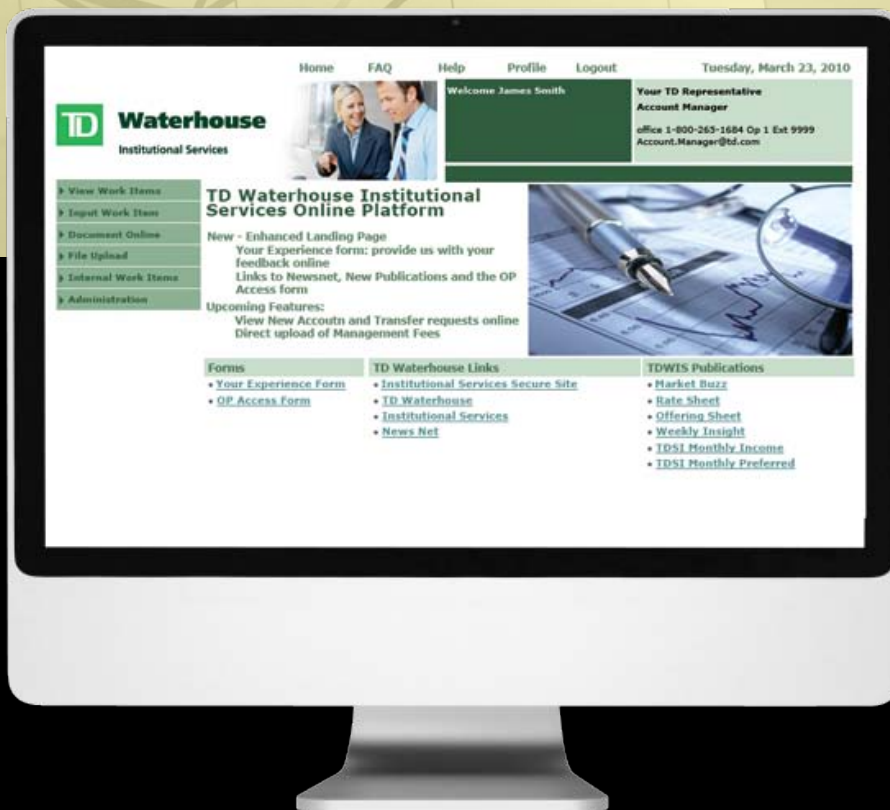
Home FAQ Help Profile Logout

Tuesday, March 23, 2010

TD Waterhouse Institutional Services

Welcome James Smith

Your TD Representative
Account Manager

office 1-800-265-1684 Op 1 Ext 9999
Account.Manager@td.com

View Work Items
Input Work Item
Document Online
File Upload
Internal Work Items
Administration

TD Waterhouse Institutional Services Online Platform

New - Enhanced Landing Page
Your Experience form: provide us with your feedback online
Links to Newsnet, New Publications and the OP Access form

Upcoming Features:
View New Accoutn and Transfer requests online
Direct upload of Management Fees

Forms
• Your Experience Form
• OP Access Form

TD Waterhouse Links
• Institutional Services Secure Site
• TD Waterhouse
• Institutional Services
• News Net

TDWIS Publications
• Market Buzz
• Rate Sheet
• Offering Sheet
• Weekly Insight
• TDSI Monthly Income
• TDSI Monthly Preferred